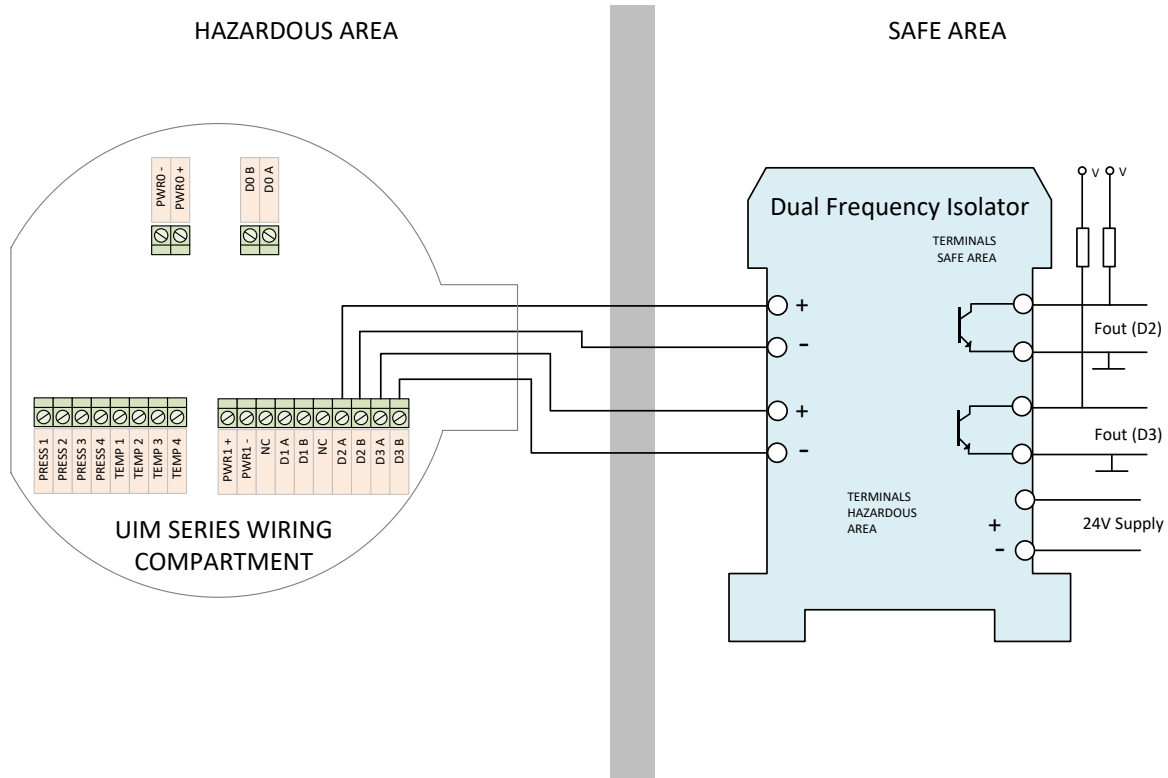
HAZARDOUS AREA

SAFE AREA

PWR0 -
PWR0 +

D0 B
D0 A

PRESS 1
PRESS 2
PRESS 3
PRESS 4
TEMP 1
TEMP 2
TEMP 3
TEMP 4

PWR1 +
PWR1 -
NC
D1 A
D1 B
NC
D2 A
D2 B
D3 A
D3 B

UIM SERIES WIRING COMPARTMENT

Dual Frequency Isolator

TERMINALS SAFE AREA

v v

+
-
+
-

Fout (D2)

Fout (D3)

TERMINALS HAZARDOUS AREA

+
-
24V Supply